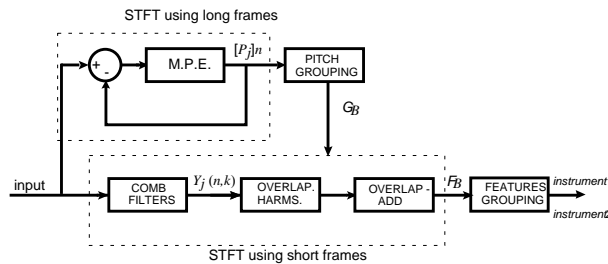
STFT using long frames

+

-

M.P.E.

$[P_j]n$

PITCH GROUPING

$G_B$

input

COMB FILTERS

$Y_j\ (n,k)$

OVERLAP. HARMS.

OVERLAP - ADD

$F_B$

FEATURES GROUPING

instrument

instrument

STFT using short frames